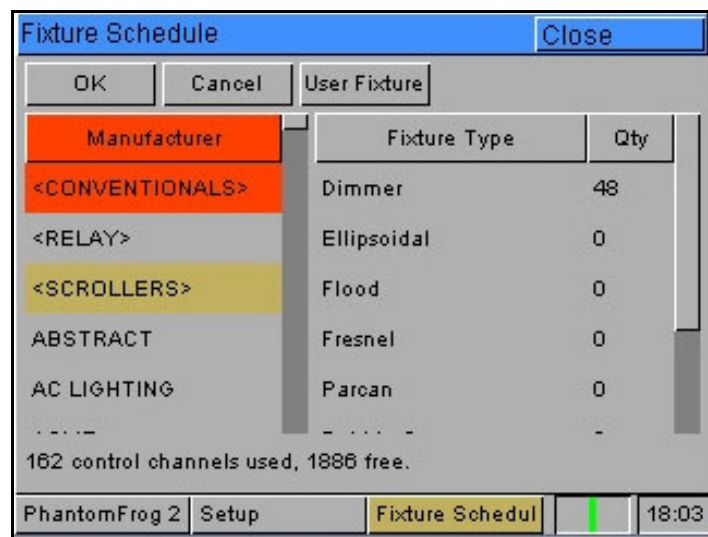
Fixture Schedule
Close

OK
Cancel
User Fixture

| Manufacturer | Fixture Type | Qty |
|---|---|---|
| <CONVENTIONALS> | Dimmer | 48 |
| <RELAY> | Ellipsoidal | 0 |
| <SCROLLERS> | Flood | 0 |
| ABSTRACT | Fresnel | 0 |
| AC LIGHTING | Parcan | 0 |
| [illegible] | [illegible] | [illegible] |

162 control channels used, 1886 free.

PhantomFrog 2
Setup
Fixture Schedul
18:03